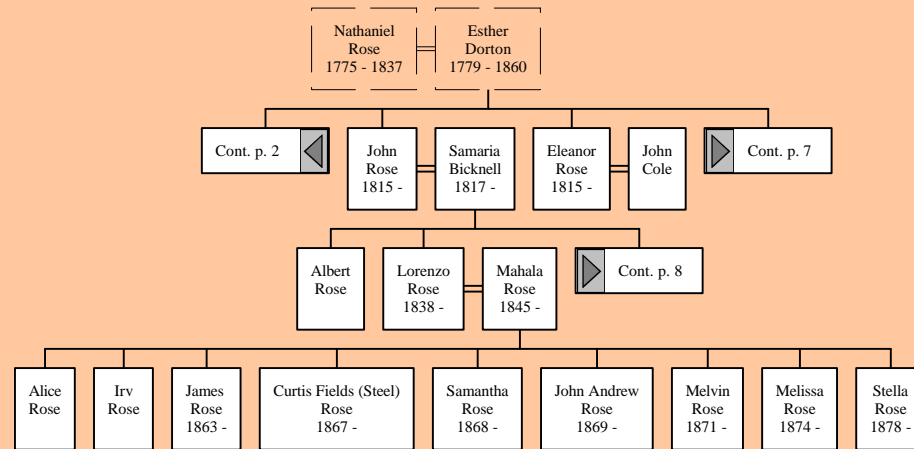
Nathaniel Rose 1775 - 1837

Esther Dorton 1779 - 1860

Cont. p. 2

John Rose 1815 -

Samaria Bicknell 1817 -

Eleanor Rose 1815 -

John Cole

Cont. p. 7

Albert Rose

Lorenzo Rose 1838 -

Mahala Rose 1845 -

Cont. p. 8

Alice Rose

Irv Rose

James Rose 1863 -

Curtis Fields (Steel) Rose 1867 -

Samantha Rose 1868 -

John Andrew Rose 1869 -

Melvin Rose 1871 -

Melissa Rose 1874 -

Stella Rose 1878 -